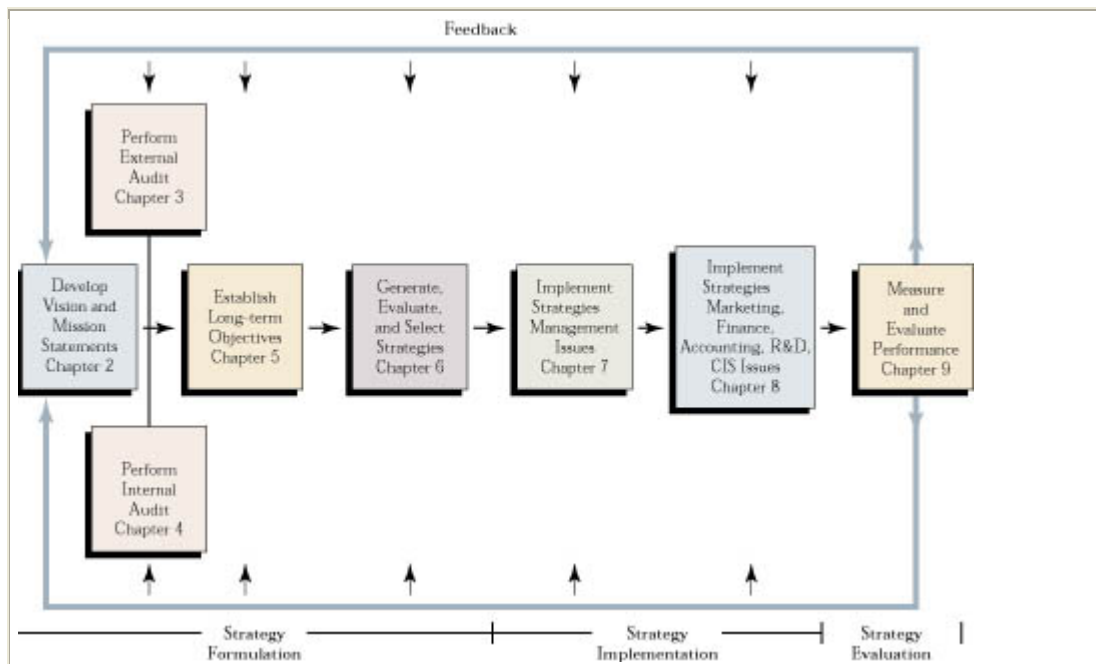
Feedback

Perform External Audit Chapter 3

Develop Vision and Mission Statements Chapter 2

Establish Long-term Objectives Chapter 5

Generate, Evaluate, and Select Strategies Chapter 6

Implement Strategies Management Issues Chapter 7

Implement Strategies Marketing, Finance, Accounting, R&D, CIS Issues Chapter 8

Measure and Evaluate Performance Chapter 9

Perform Internal Audit Chapter 4

Strategy Formulation

Strategy Implementation

Strategy Evaluation